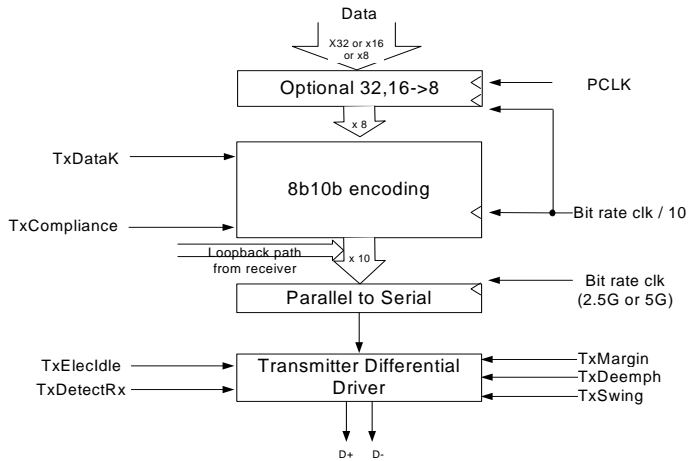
Data

X32 or x16 or x8

Optional 32,16->8

PCLK

x 8

TxDataK

8b10b encoding

TxCompliance

Bit rate clk / 10

Loopback path from receiver

x 10

Bit rate clk (2.5G or 5G)

Parallel to Serial

TxElecIdle

TxDetectRx

Transmitter Differential Driver

TxMargin

TxDeemph

TxSwing

D+

D-